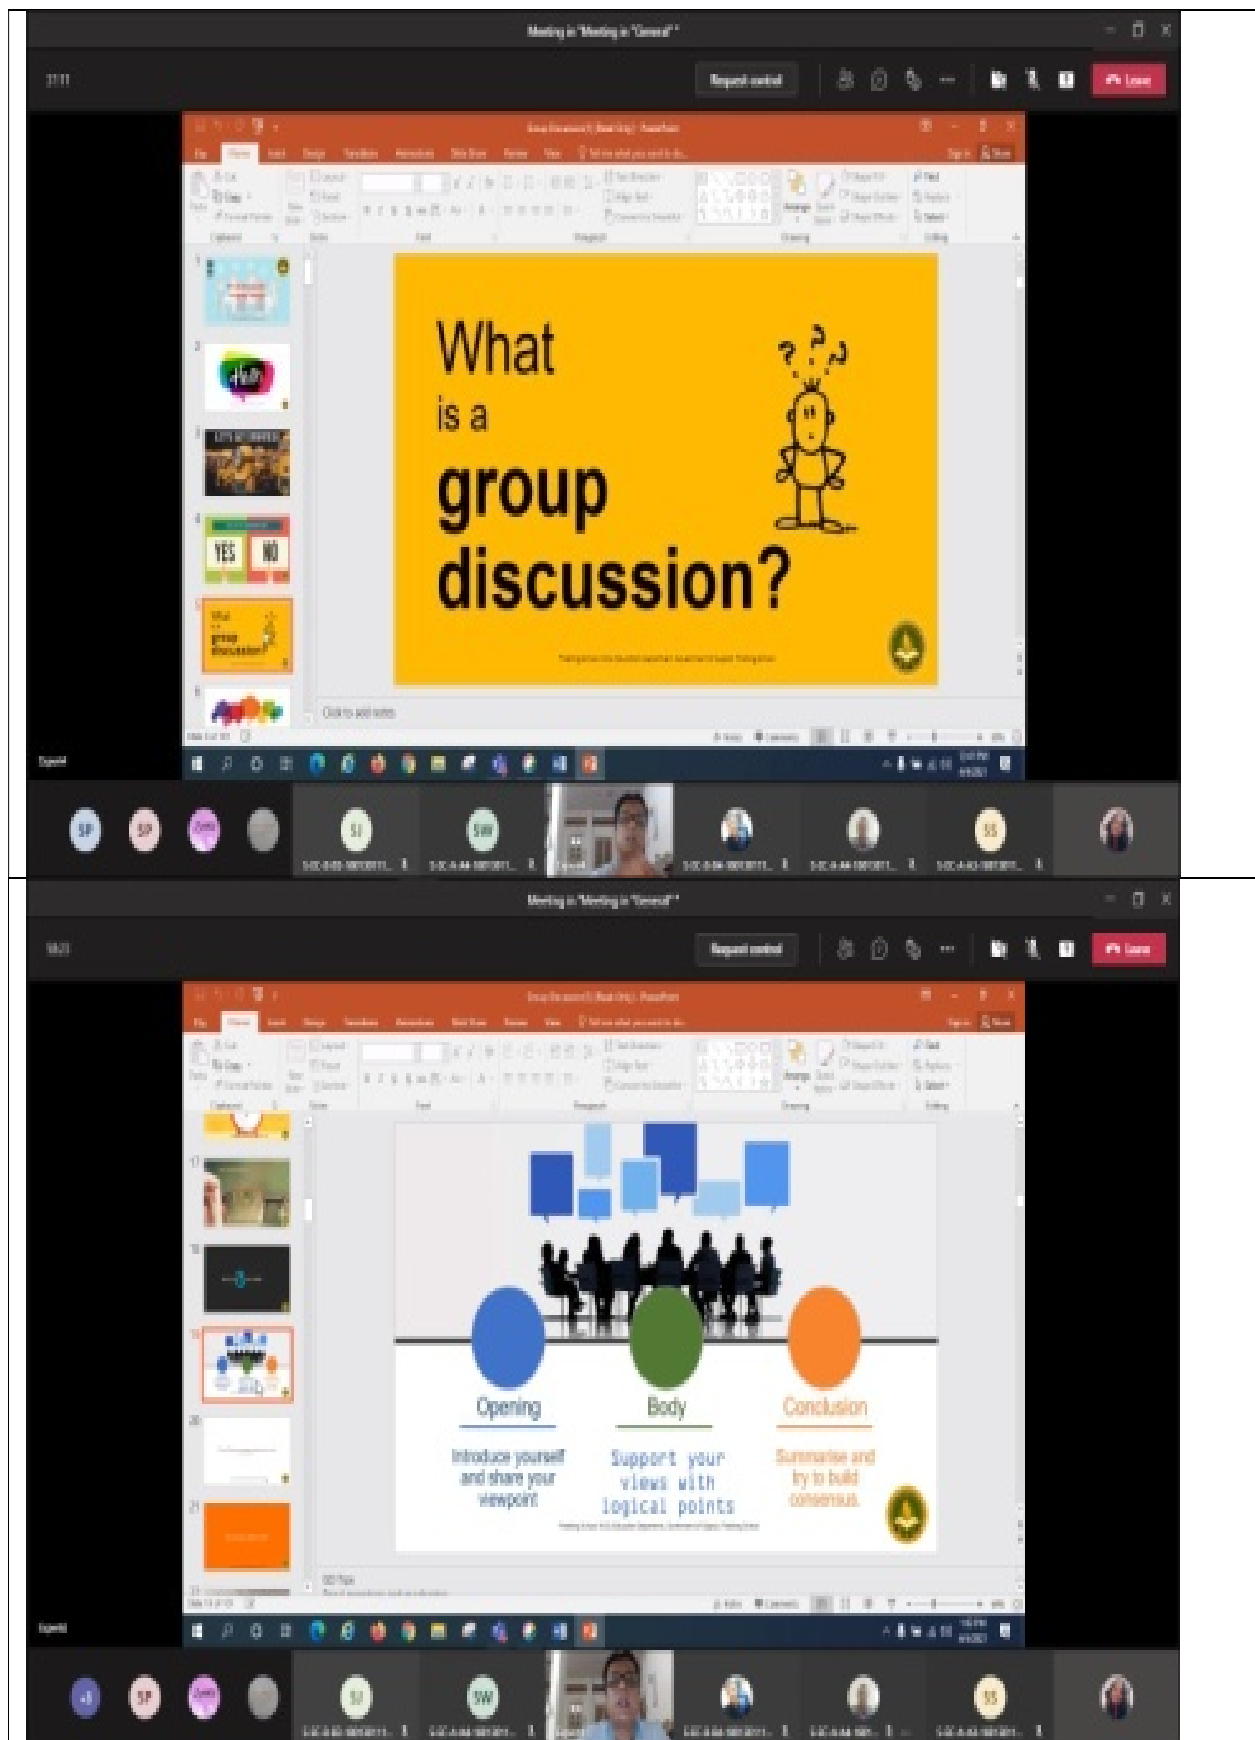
Meeting in "Meeting in "General" "

Request control

Leave

What is a group discussion?

? ? ?

Click to add notes

SP SP SI SW SS

Meeting in "Meeting in "General" "

Request control

Leave

Opening

Introduce yourself and share your viewpoint

Body

Support your views with logical points

Conclusion

Summarise and try to build consensus.

SP SI SW SS